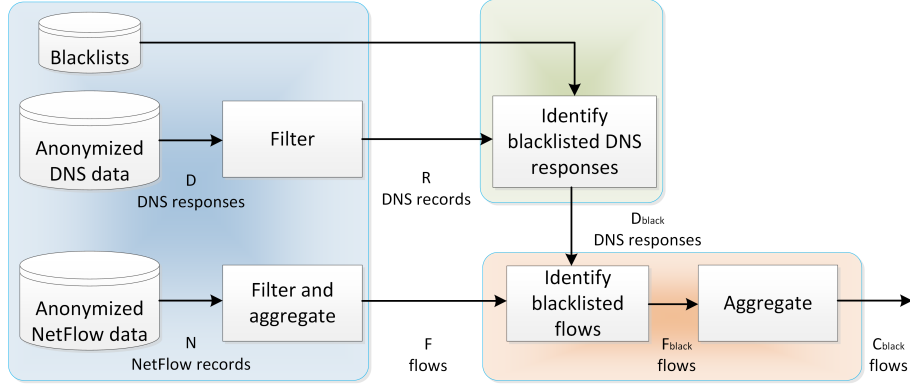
Blacklists

Anonymized DNS data

Filter

D
DNS responses

R
DNS records

Identify blacklisted DNS responses

$D_{black}$
DNS responses

Anonymized NetFlow data

Filter and aggregate

N
NetFlow records

F
flows

Identify blacklisted flows

$F_{black}$
flows

Aggregate

$C_{black}$
flows